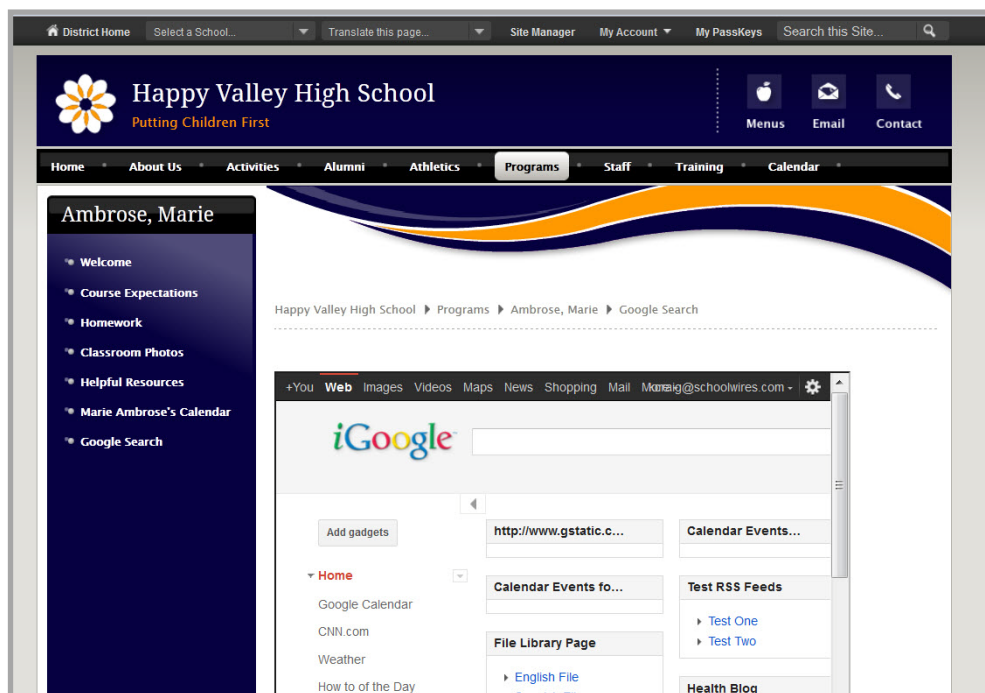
District Home Select a School... Translate this page... Site Manager My Account My PassKeys Search this Site...

Happy Valley High School
Putting Children First

Menus Email Contact

Home About Us Activities Alumni Athletics Programs Staff Training Calendar

Ambrose, Marie

Welcome
Course Expectations
Homework
Classroom Photos
Helpful Resources
Marie Ambrose's Calendar
Google Search

Happy Valley High School ▸ Programs ▸ Ambrose, Marie ▸ Google Search

+You Web Images Videos Maps News Shopping Mail More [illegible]g@schoolwires.com

iGoogle

Add gadgets

Home
Google Calendar
CNN.com
Weather
How to of the Day

http://www.gstatic.c...

Calendar Events fo...

File Library Page
English File

Calendar Events...

Test RSS Feeds
Test One
Test Two

Health Blog